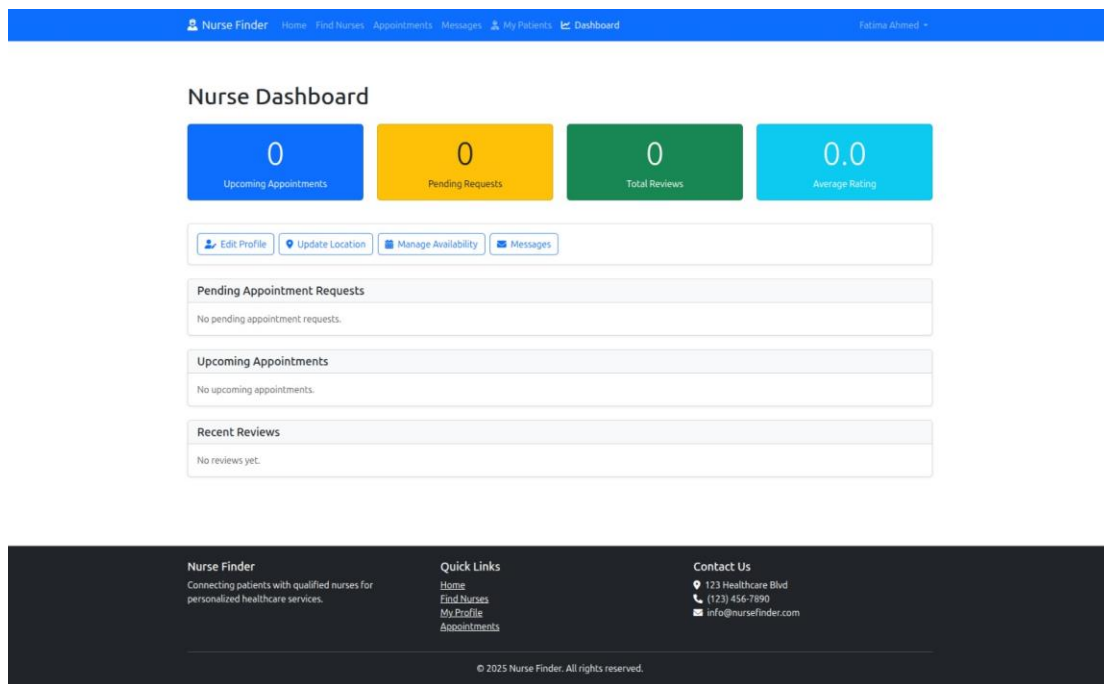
Nurse Finder Home Find Nurses Appointments Messages My Patients Dashboard Fatima Ahmed

Nurse Dashboard

0
Upcoming Appointments

0
Pending Requests

0
Total Reviews

0.0
Average Rating

Edit Profile Update Location Manage Availability Messages

Pending Appointment Requests

No pending appointment requests.

Upcoming Appointments

No upcoming appointments.

Recent Reviews

No reviews yet.

Nurse Finder

Connecting patients with qualified nurses for personalized healthcare services.

Quick Links

Home
Find Nurses
My Profile
Appointments

Contact Us

123 Healthcare Blvd
(123) 456-7890
info@nursefinder.com

© 2025 Nurse Finder. All rights reserved.